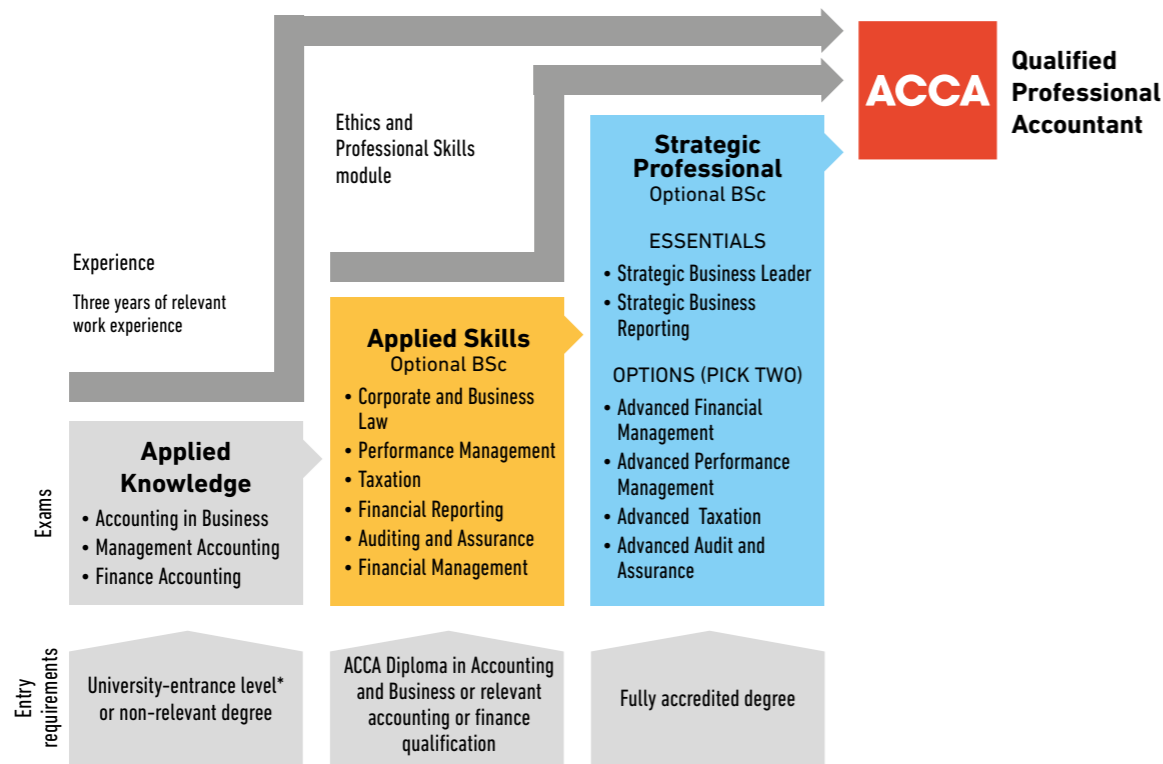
ACCA

Qualified Professional Accountant

Ethics and Professional Skills module

Experience

Three years of relevant work experience

Strategic Professional
Optional BSc

ESSENTIALS
• Strategic Business Leader
• Strategic Business Reporting

OPTIONS (PICK TWO)
• Advanced Financial Management
• Advanced Performance Management
• Advanced Taxation
• Advanced Audit and Assurance

Applied Skills
Optional BSc
• Corporate and Business Law
• Performance Management
• Taxation
• Financial Reporting
• Auditing and Assurance
• Financial Management

Exams

Applied Knowledge
• Accounting in Business
• Management Accounting
• Finance Accounting

Entry requirements

University-entrance level* or non-relevant degree

ACCA Diploma in Accounting and Business or relevant accounting or finance qualification

Fully accredited degree